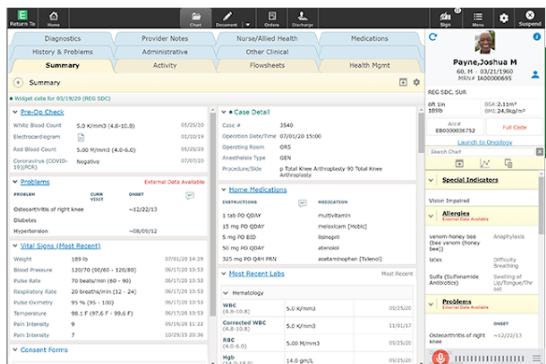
Return To | Home | Chart | Document | Orders | Discharge | Sign | Menu | Suspend

Diagnostics | Provider Notes | Nurse/Allied Health | Medications
History & Problems | Administrative | Other Clinical
Summary | Activity | Flowsheets | Health Mgmt

Summary

Widget data for 05/19/20 (REG SDC)

Pre-Op Check
White Blood Count 5.0 K/mm3 (4.0-10.0) 05/20/20
Electrocardiogram 05/01/20
Red Blood Count 4.00 M/mm3 (4.0-10.0) 05/20/20
Coronavirus (COVID-19)/PCR Negative 07/09/20

Problems External Data Available
CURR VISIT ONSET
Osteoarthritis of right knee ~12/22/13
Diabetes
Hypertension ~08/09/12

Vital Signs (Most Recent)
Weight 189 lb
Blood Pressure 120/70 (90/60 - 140/90) 06/17/20 15:33
Pulse Rate 70 beats/min (60 - 90) 06/17/20 15:33
Respiratory Rate 20 breaths/min (12 - 24) 06/17/20 15:33
Pulse Oximetry 95 % (95 - 100) 06/17/20 15:33
Temperature 98.1 F (97.6 F - 99.6 F) 06/17/20 15:33
Pain Intensity 9 06/17/20 15:33
Pain Intensity 8 06/17/20 15:33

Consent Forms

Case Detail
Case # 3540
Operation Date/Time 07/01/20 15:00
Operating Room ORS
Anesthetic Type GEN
Procedure/Side p Total Knee Arthroplasty 30 Total Knee Arthroplasty

Home Medications
INSTRUCTIONS MEDICATION
1 tab PO QDAY multivitamin
15 mg PO QDAY meloxicam [Mobic]
5 mg PO BID lisinopril
50 mg PO QDAY atenolol
325 mg PO Q4H PRN acetaminophen [Tylenol]

Most Recent Labs Most Recent
Hematology
WBC (4.0-10.0) 5.0 K/mm3 05/20/20
Corrected WBC (4.0-10.0) 5.0 K/mm3 05/20/20
RBC (4.00-5.40) 4.00 M/mm3 05/20/20
Hgb 14.0 g/dL 05/20/20

REG SDC, SUR
Payne,Joshua M
60, M 03/21/1960
MRN# IA00000685
6ft 1in BSA 2.11m²
189lb BMI 24.94kg/m²
Acct# EB0000036752 Full Code
Clinical
Launch to Oncology
Search Chart

Special Indicators
Vision Impaired
Allergies External Data Available
venom-honey bee (bee venom (honey bee)) Anaphylaxis
latex Difficulty Breathing
Sulfa (Sulfonamide Antibiotics) Swelling of Lip/Tongue/Throat
Problems External Data Available
ONSET
Osteoarthritis of right knee ~12/22/13